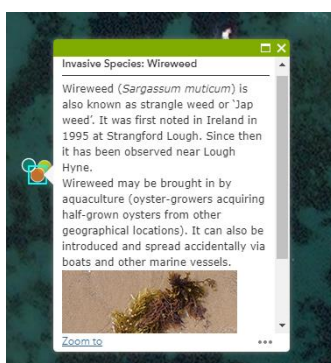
Invasive Species: Wireweed

Wireweed (Sargassum muticum) is also known as strangle weed or 'Jap weed'. It was first noted in Ireland in 1995 at Strangford Lough. Since then it has been observed near Lough Hyne.
Wireweed may be brought in by aquaculture (oyster-growers acquiring half-grown oysters from other geographical locations). It can also be introduced and spread accidentally via boats and other marine vessels.

Zoom to
•••